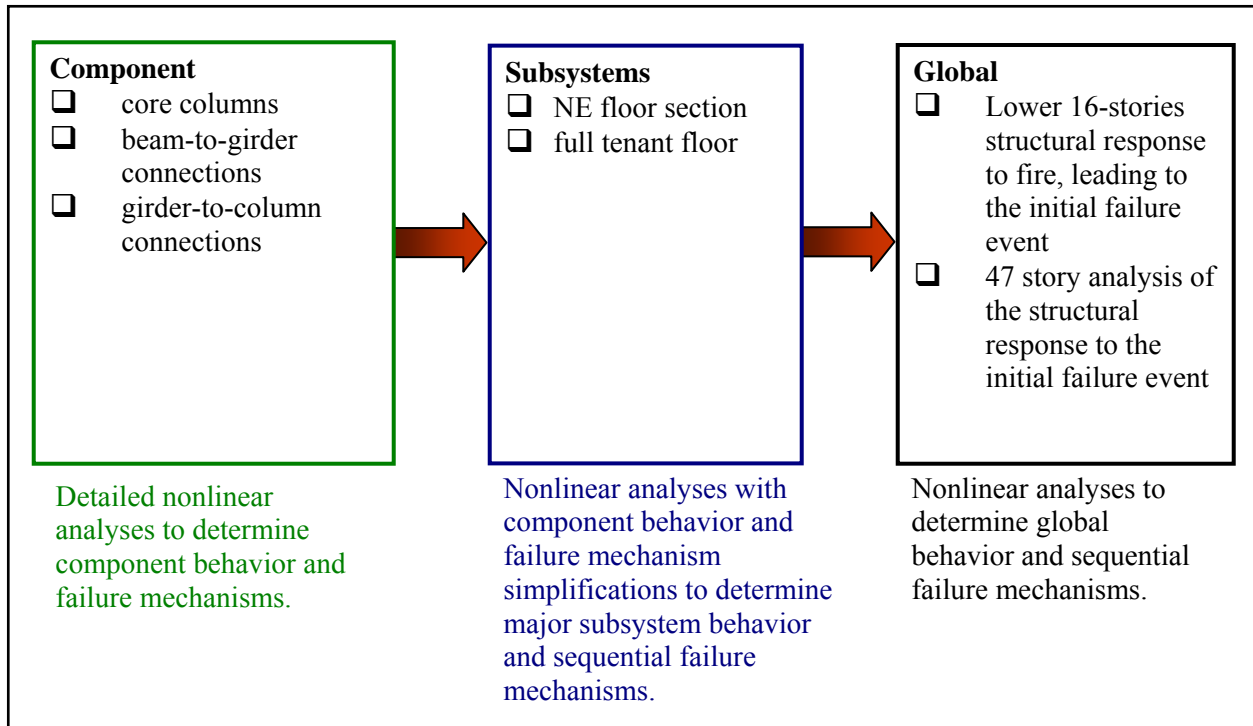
**Component**
❑ core columns
❑ beam-to-girder connections
❑ girder-to-column connections

Detailed nonlinear analyses to determine component behavior and failure mechanisms.

**Subsystems**
❑ NE floor section
❑ full tenant floor

Nonlinear analyses with component behavior and failure mechanism simplifications to determine major subsystem behavior and sequential failure mechanisms.

**Global**
❑ Lower 16-stories structural response to fire, leading to the initial failure event
❑ 47 story analysis of the structural response to the initial failure event

Nonlinear analyses to determine global behavior and sequential failure mechanisms.